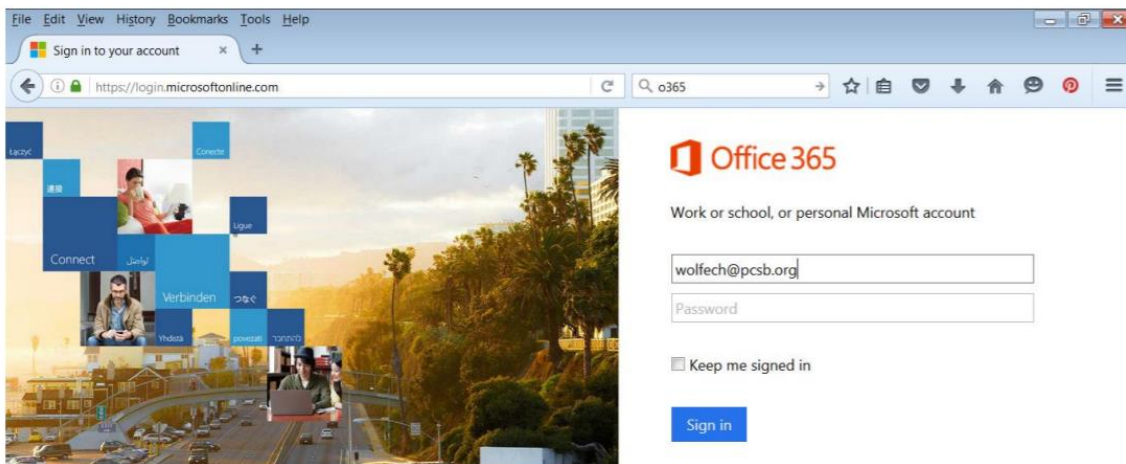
File Edit View History Bookmarks Tools Help

Sign in to your account ×

https://login.microsoftonline.com

o365

Łączyć

Conecte

連接

Ligue

Connect

تواصل

Verbinden

つなぐ

Yhdistä

povezati

להתחבר

Office 365

Work or school, or personal Microsoft account

wolfech@pcsb.org

Password

Keep me signed in

Sign in